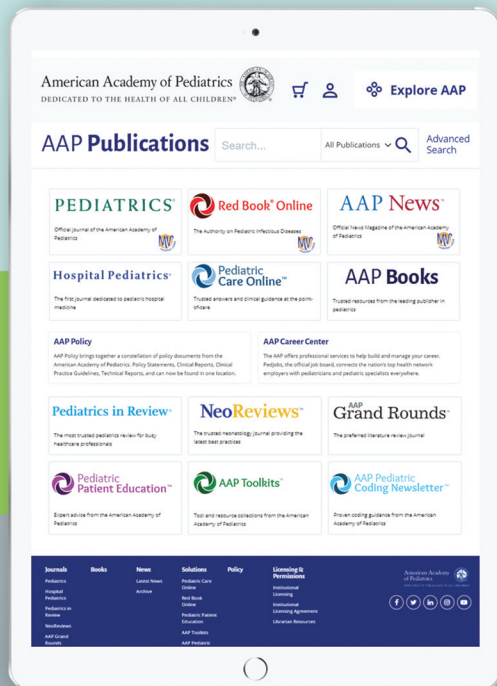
American Academy of Pediatrics
DEDICATED TO THE HEALTH OF ALL CHILDREN®

Explore AAP

AAP Publications

Search...

All Publications

Advanced Search

PEDIATRICS®

Official Journal of the American Academy of Pediatrics

Red Book® Online

The Authority on Pediatric Infectious Diseases

AAP News®

Official News Magazine of the American Academy of Pediatrics

Hospital Pediatrics®

The first journal dedicated to pediatric hospital medicine

Pediatric Care Online™

Trusted answers and clinical guidance at the point-of-care

AAP Books

Trusted resources from the leading publisher in pediatrics

AAP Policy

AAP Policy brings together a constellation of policy documents from the American Academy of Pediatrics. Policy Statements, Clinical Reports, Clinical Practice Guidelines, Technical Reports, and can now be found in one location.

AAP Career Center

The AAP offers professional services to help build and manage your career. Pedjobs, the official job board, connects the nation's top health network employers with pediatricians and pediatric specialists everywhere.

Pediatrics in Review®

The most trusted pediatrics review for busy healthcare professionals

NeoReviews™

The trusted neonatology journal providing the latest best practices

AAP Grand Rounds™

The preferred literature review journal

Pediatric Patient Education™

Expert advice from the American Academy of Pediatrics

AAP Toolkits™

Tool and resource collections from the American Academy of Pediatrics

AAP Pediatric Coding Newsletter™

Proven coding guidance from the American Academy of Pediatrics

Journals
Pediatrics
Hospital Pediatrics
Pediatrics in Review
NeoReviews
AAP Grand Rounds

Books

News
Latest News
Archive

Solutions
Pediatric Care Online
Red Book Online
Pediatric Patient Education
AAP Toolkits
AAP Pediatric

Policy

Licensing & Permissions
Institutional Licensing
Institutional Licensing Agreement
Librarian Resources

American Academy of Pediatrics
DEDICATED TO THE HEALTH OF ALL CHILDREN